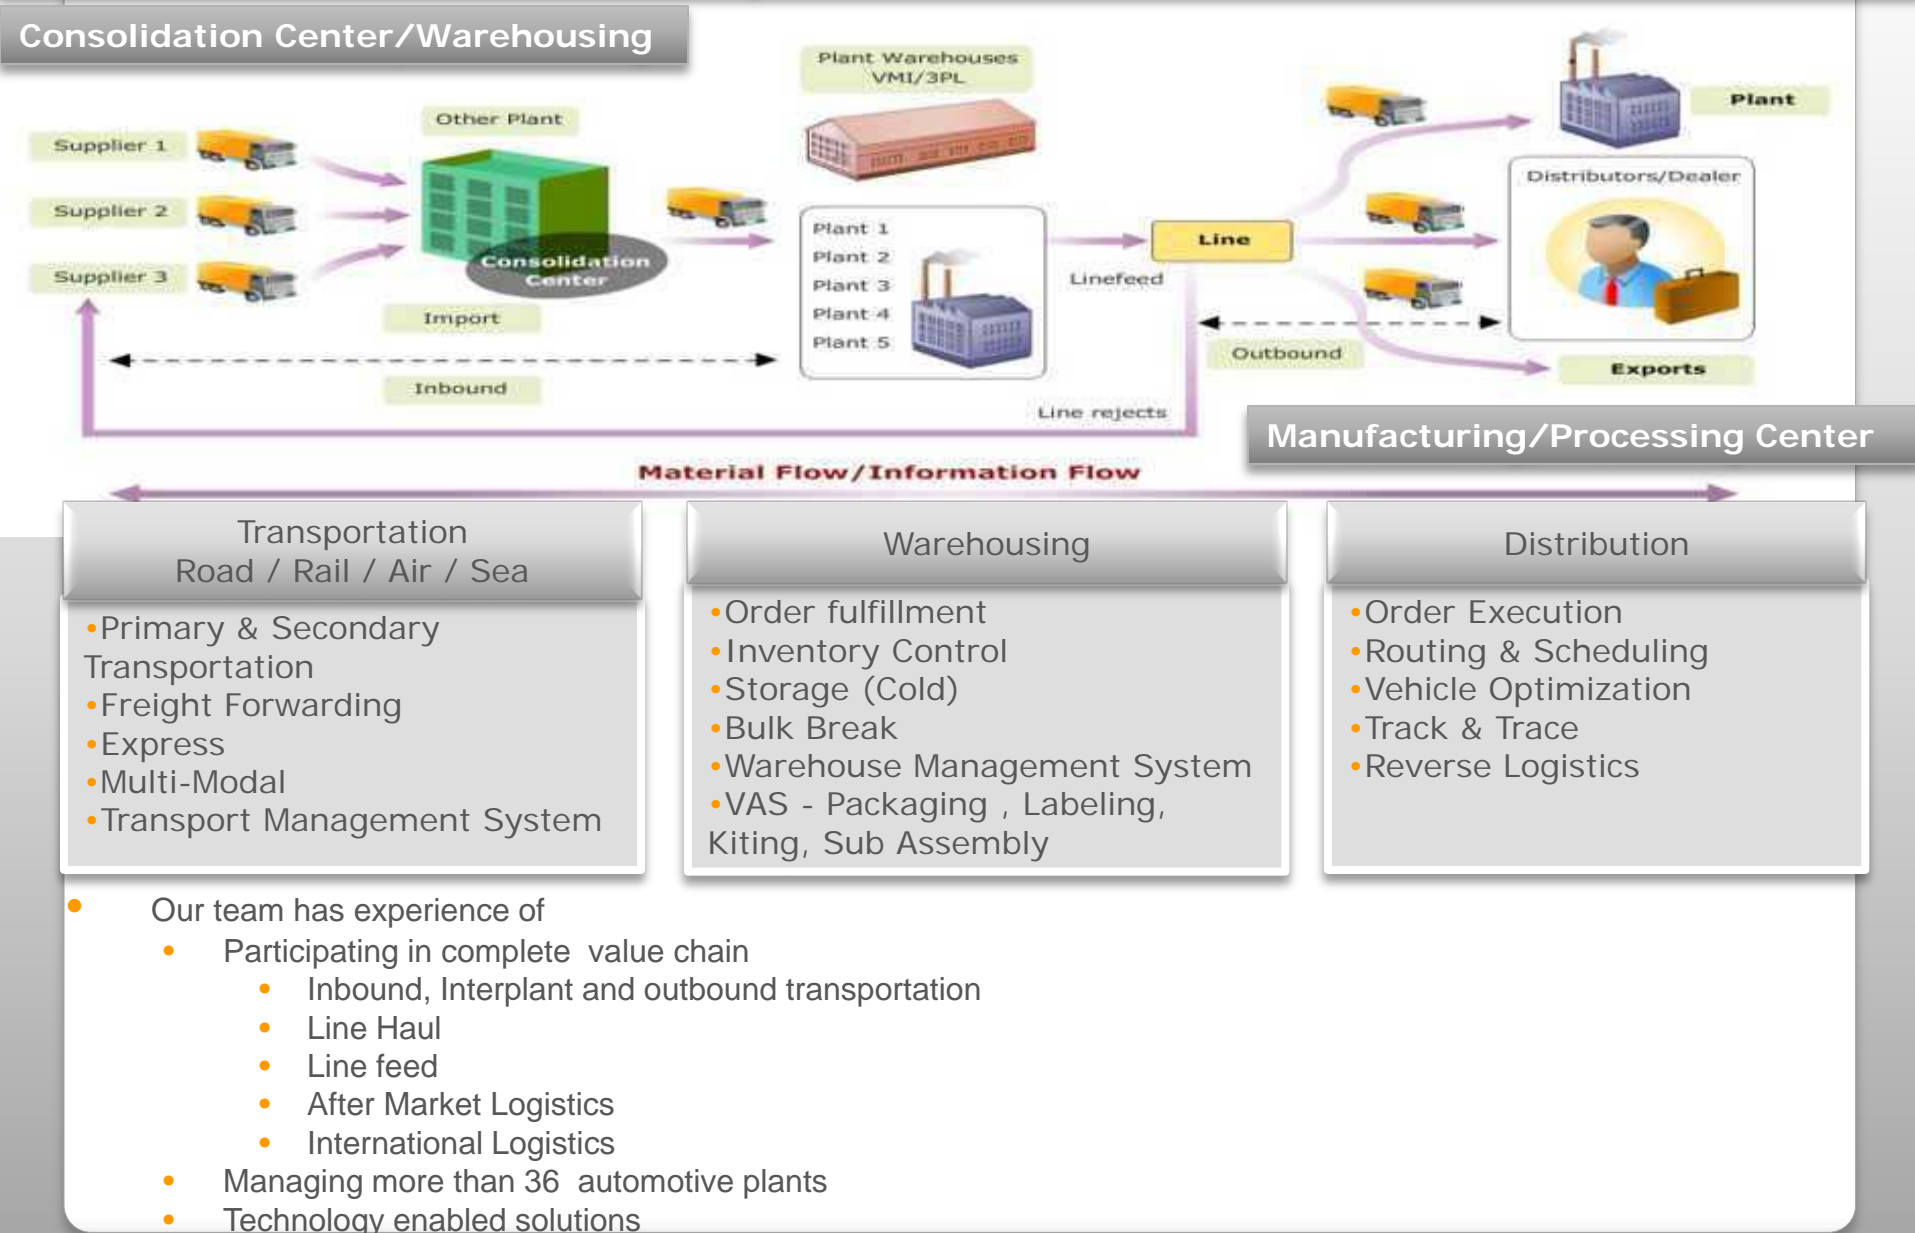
Consolidation Center/Warehousing

Supplier 1
Supplier 2
Supplier 3
Other Plant
Consolidation Center
Import
Inbound
Plant Warehouses VMI/3PL
Plant 1
Plant 2
Plant 3
Plant 4
Plant 5
Line
Linefeed
Line rejects
Outbound
Plant
Distributors/Dealer
Exports

Manufacturing/Processing Center

Material Flow/Information Flow

| Transportation Road / Rail / Air / Sea | Warehousing | Distribution |
|---|---|---|
| •Primary & Secondary Transportation •Freight Forwarding •Express •Multi-Modal •Transport Management System | •Order fulfillment •Inventory Control •Storage (Cold) •Bulk Break •Warehouse Management System •VAS - Packaging , Labeling, Kiting, Sub Assembly | •Order Execution •Routing & Scheduling •Vehicle Optimization •Track & Trace •Reverse Logistics |

• Our team has experience of
• Participating in complete value chain
• Inbound, Interplant and outbound transportation
• Line Haul
• Line feed
• After Market Logistics
• International Logistics
• Managing more than 36 automotive plants
• Technology enabled solutions